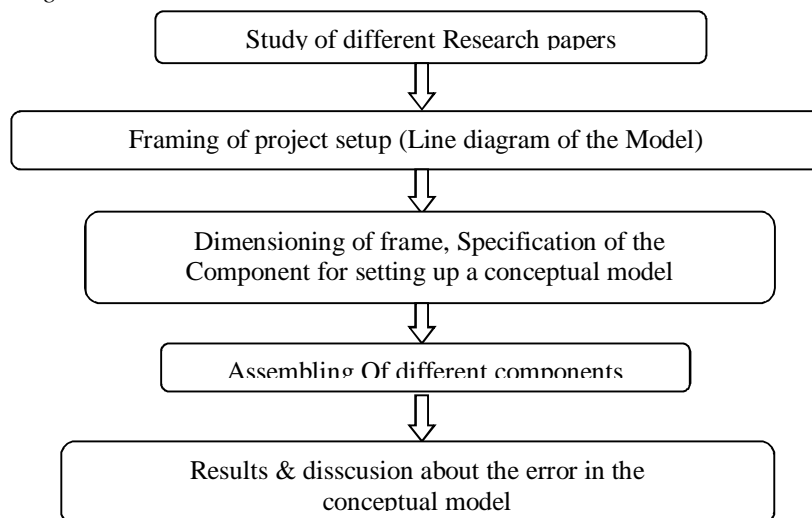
Study of different Research papers

Framing of project setup (Line diagram of the Model)

Dimensioning of frame, Specification of the Component for setting up a conceptual model

Assembling Of different components

Results & disscusion about the error in the conceptual model